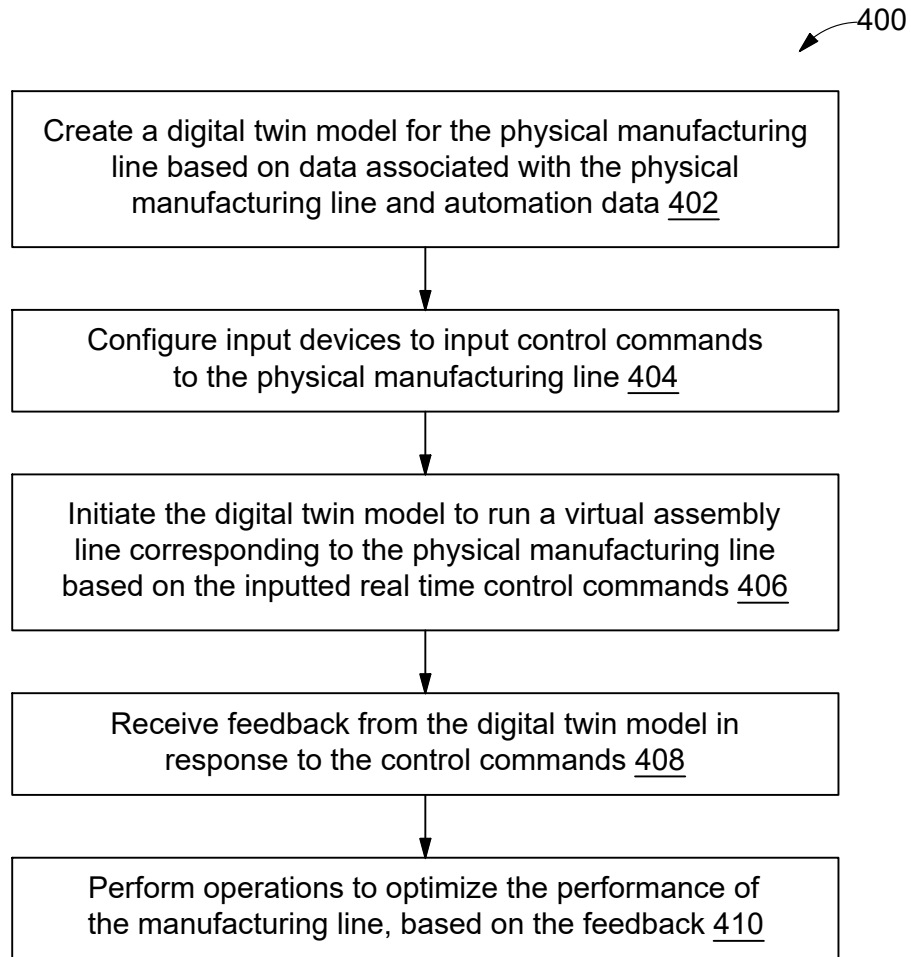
400

Create a digital twin model for the physical manufacturing line based on data associated with the physical manufacturing line and automation data 402

Configure input devices to input control commands to the physical manufacturing line 404

Initiate the digital twin model to run a virtual assembly line corresponding to the physical manufacturing line based on the inputted real time control commands 406

Receive feedback from the digital twin model in response to the control commands 408

Perform operations to optimize the performance of the manufacturing line, based on the feedback 410